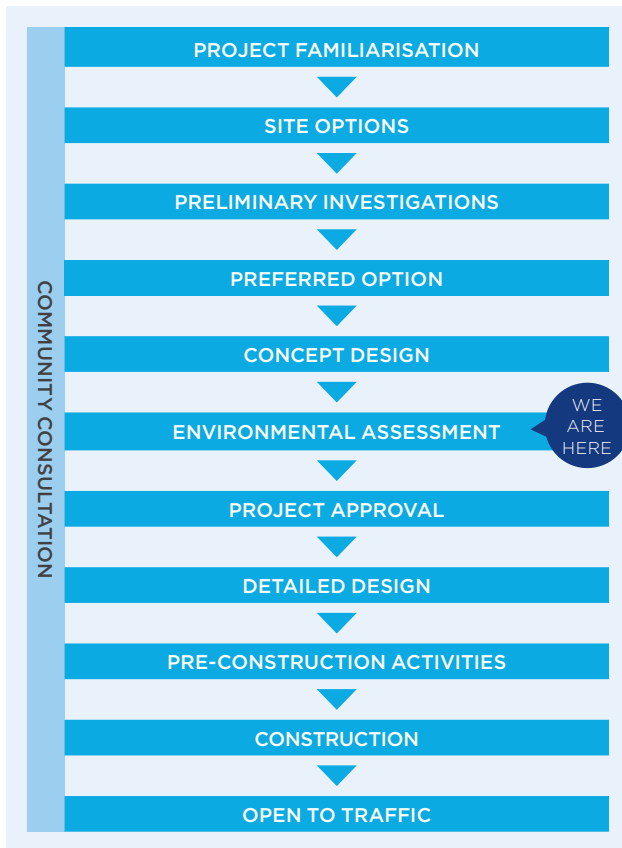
COMMUNITY CONSULTATION

PROJECT FAMILIARISATION

SITE OPTIONS

PRELIMINARY INVESTIGATIONS

PREFERRED OPTION

CONCEPT DESIGN

ENVIRONMENTAL ASSESSMENT

WE ARE HERE

PROJECT APPROVAL

DETAILED DESIGN

PRE-CONSTRUCTION ACTIVITIES

CONSTRUCTION

OPEN TO TRAFFIC